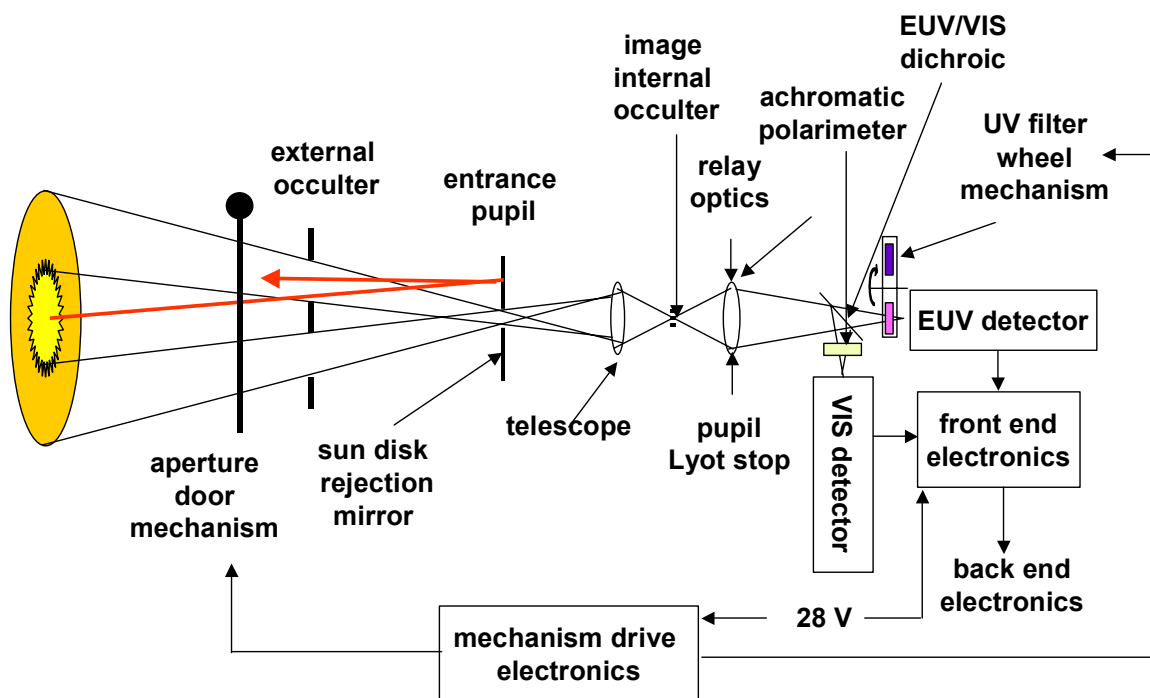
EUV/VIS dichroic

image internal occulter

achromatic polarimeter

UV filter wheel mechanism

external occulter

entrance pupil

relay optics

EUV detector

VIS detector

front end electronics

telescope

pupil Lyot stop

aperture door mechanism

sun disk rejection mirror

back end electronics

28 V

mechanism drive electronics